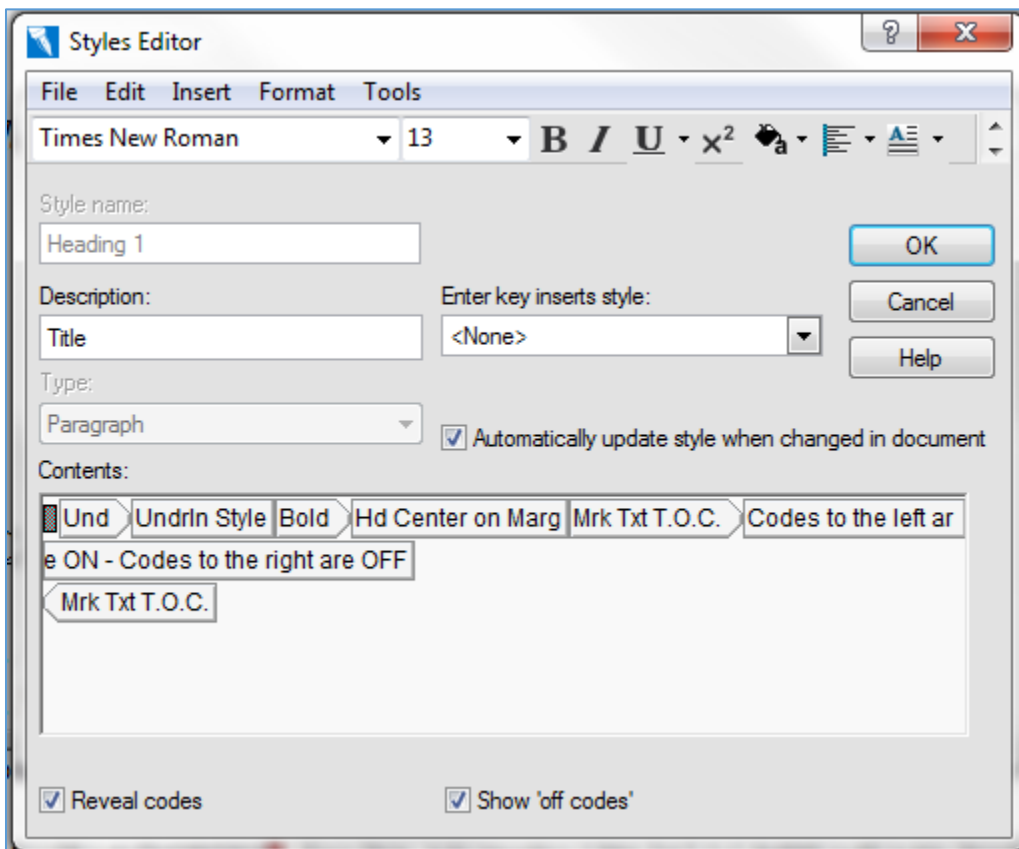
Styles Editor

File Edit Insert Format Tools

Times New Roman 13 B I U $x^2$

Style name:
Heading 1

OK
Cancel
Help

Description:
Title

Enter key inserts style:
<None>

Type:
Paragraph

Automatically update style when changed in document

Contents:
Und Undrln Style Bold Hd Center on Marg Mrk Txt T.O.C. Codes to the left are ON - Codes to the right are OFF
Mrk Txt T.O.C.

Reveal codes
Show 'off codes'